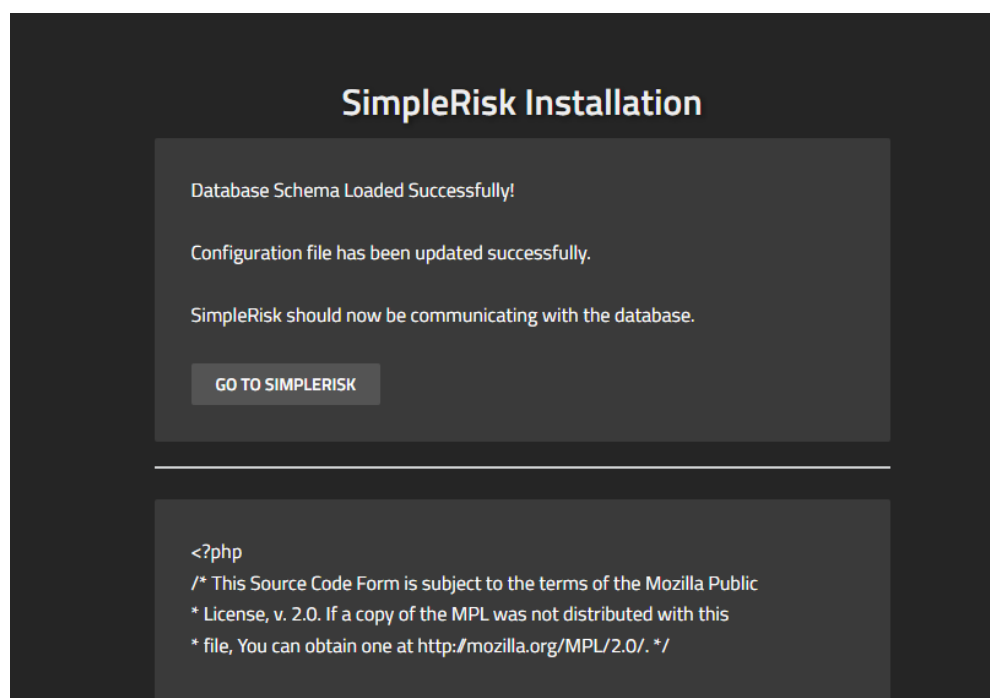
SimpleRisk Installation

Database Schema Loaded Successfully!

Configuration file has been updated successfully.

SimpleRisk should now be communicating with the database.

GO TO SIMPLERISK

<?php
/* This Source Code Form is subject to the terms of the Mozilla Public
* License, v. 2.0. If a copy of the MPL was not distributed with this
* file, You can obtain one at http://mozilla.org/MPL/2.0/. */